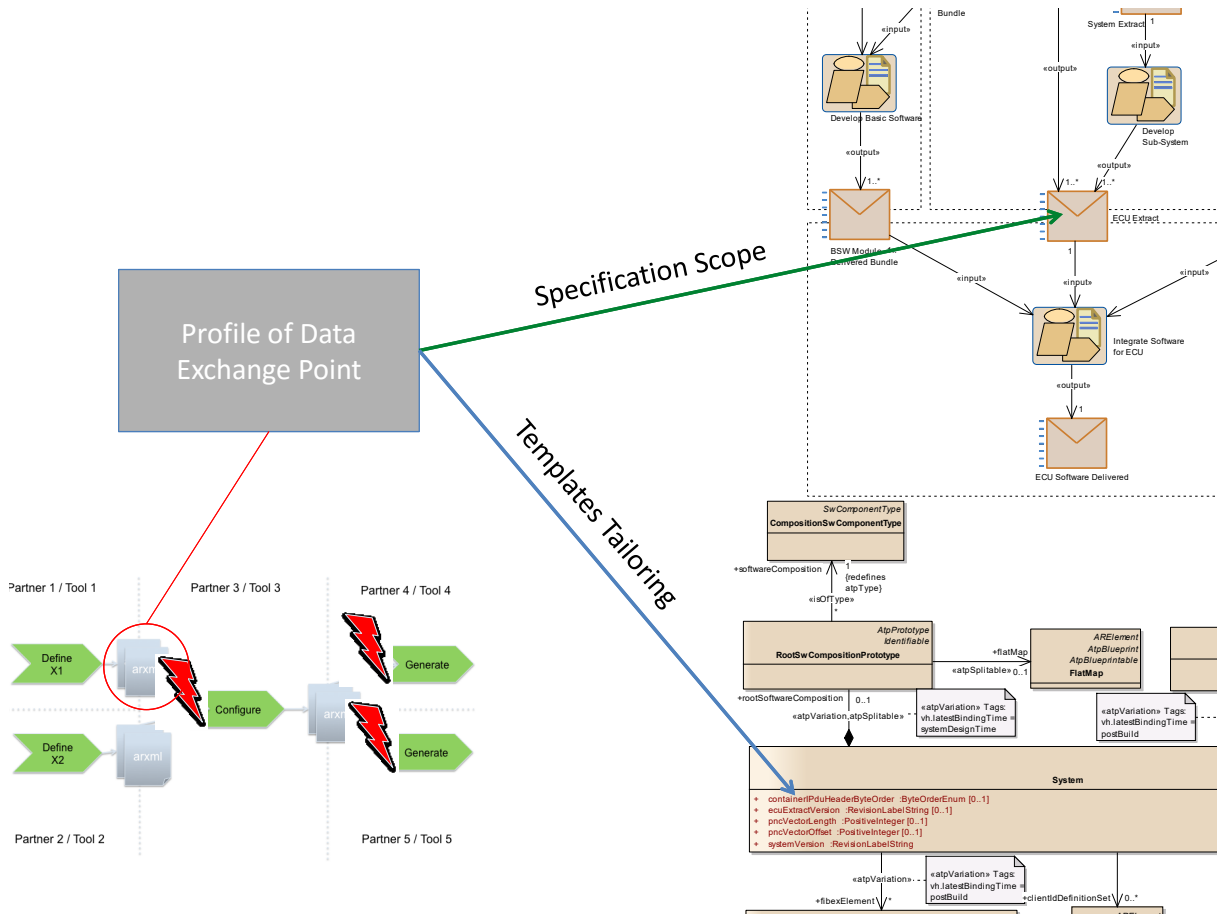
«input»

Bundle

System Extract

1

«input»

«output»

Develop Basic Software

Develop Sub-System

«output»

«output»

1..*

1..*

1..*

ECU Extract

BSW Module Delivered Bundle

1

Specification Scope

«input»

«input»

«input»

Profile of Data Exchange Point

Integrate Software for ECU

«output»

1

ECU Software Delivered

Templates Tailoring

SwComponentType
CompositionSwComponentType

+softwareComposition

1
{redefines atpType}

«isOfType»

*

AtpPrototype
Identifiable
RootSwCompositionPrototype

+flatMap

ARElement
AtpBlueprint
AtpBlueprintable
FlatMap

«atpSplitable» 0..1

+rootSoftwareComposition

0..1

«atpVariation,atpSplitable»

«atpVariation» Tags:
vh.latestBindingTime = systemDesignTime

«atpVariation» Tags:
vh.latestBindingTime = postBuild

System

+ containerIPduHeaderByteOrder :ByteOrderEnum [0..1]
+ ecuExtractVersion :RevisionLabelString [0..1]
+ pncVectorLength :PositiveInteger [0..1]
+ pncVectorOffset :PositiveInteger [0..1]
+ systemVersion :RevisionLabelString

«atpVariation»

«atpVariation» Tags:
vh.latestBindingTime = postBuild

+fibexElement

*

+clientIdDefinitionSet

0..*

Partner 1 / Tool 1

Partner 3 / Tool 3

Partner 4 / Tool 4

Define X1

arxml

Generate

Configure

arxml

Generate

Define X2

arxml

Partner 2 / Tool 2

Partner 5 / Tool 5